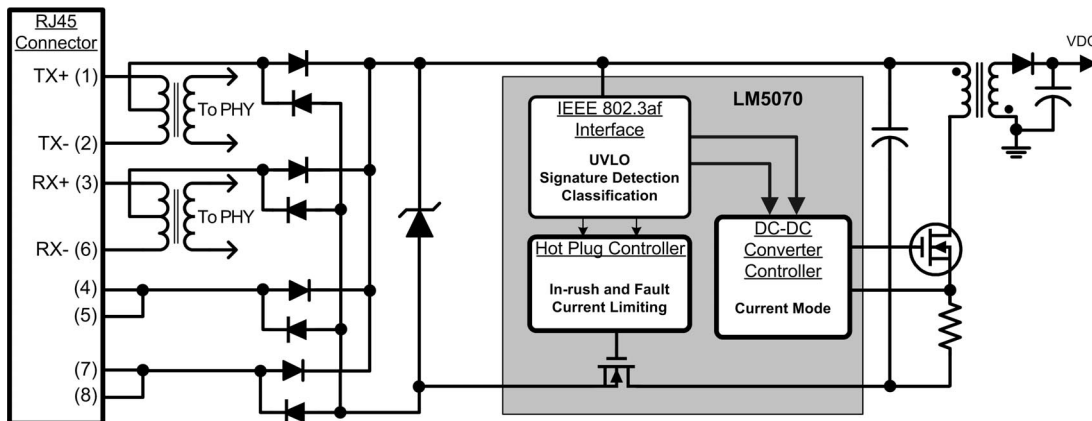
RJ45 Connector

TX+ (1)

TX- (2)

RX+ (3)

RX- (6)

(4)

(5)

(7)

(8)

To PHY

To PHY

LM5070

IEEE 802.3af Interface

UVLO
Signature Detection
Classification

Hot Plug Controller

In-rush and Fault Current Limiting

DC-DC Converter Controller

Current Mode

VDC